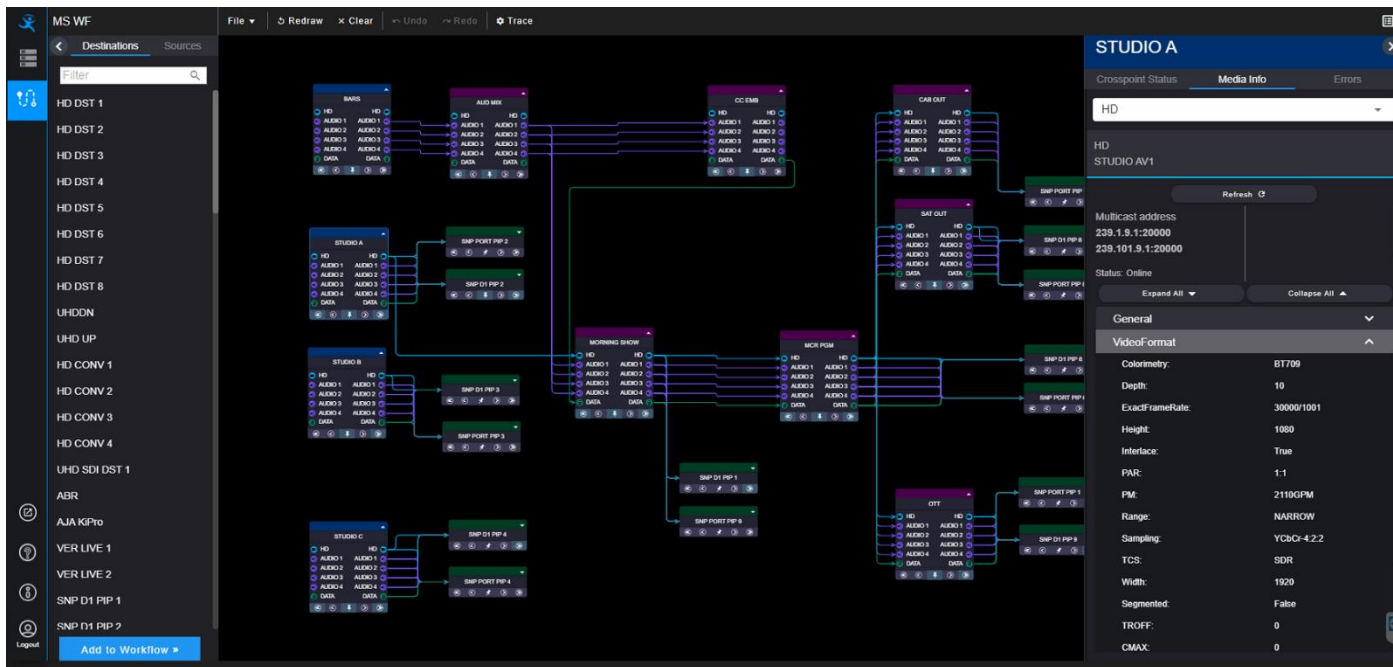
MS WF

Destinations Sources

Filter

HD DST 1
HD DST 2
HD DST 3
HD DST 4
HD DST 5
HD DST 6
HD DST 7
HD DST 8
UHDDN
UHD UP
HD CONV 1
HD CONV 2
HD CONV 3
HD CONV 4
UHD SDI DST 1
ABR
AJA KiPro
VER LIVE 1
VER LIVE 2
SNP D1 PIP 1
SNP D1 PIP 2

Add to Workflow »

Logout

File ▾ Redraw × Clear Undo Redo Trace

BARS
HD HD
AUDIO 1 AUDIO 1
AUDIO 2 AUDIO 2
AUDIO 3 AUDIO 3
AUDIO 4 AUDIO 4
DATA DATA

AUD MIX
HD HD
AUDIO 1 AUDIO 1
AUDIO 2 AUDIO 2
AUDIO 3 AUDIO 3
AUDIO 4 AUDIO 4
DATA DATA

CC EMB
HD HD
AUDIO 1 AUDIO 1
AUDIO 2 AUDIO 2
AUDIO 3 AUDIO 3
AUDIO 4 AUDIO 4
DATA DATA

CAB OUT
HD HD
AUDIO 1 AUDIO 1
AUDIO 2 AUDIO 2
AUDIO 3 AUDIO 3
AUDIO 4 AUDIO 4
DATA DATA

SNP PORT PIP

SAT OUT
HD HD
AUDIO 1 AUDIO 1
AUDIO 2 AUDIO 2
AUDIO 3 AUDIO 3
AUDIO 4 AUDIO 4
DATA DATA

SNP D1 PIP 8

SNP PORT PIP

STUDIO A
HD HD
AUDIO 1 AUDIO 1
AUDIO 2 AUDIO 2
AUDIO 3 AUDIO 3
AUDIO 4 AUDIO 4
DATA DATA

SNP PORT PIP 2

SNP D1 PIP 2

MORNING SHOW
HD HD
AUDIO 1 AUDIO 1
AUDIO 2 AUDIO 2
AUDIO 3 AUDIO 3
AUDIO 4 AUDIO 4
DATA DATA

MCR PGM
HD HD
AUDIO 1 AUDIO 1
AUDIO 2 AUDIO 2
AUDIO 3 AUDIO 3
AUDIO 4 AUDIO 4
DATA DATA

SNP D1 PIP 8

SNP PORT PIP

STUDIO B
HD HD
AUDIO 1 AUDIO 1
AUDIO 2 AUDIO 2
AUDIO 3 AUDIO 3
AUDIO 4 AUDIO 4
DATA DATA

SNP D1 PIP 3

SNP PORT PIP 3

SNP D1 PIP 1

SNP PORT PIP 9

OTT
HD HD
AUDIO 1 AUDIO 1
AUDIO 2 AUDIO 2
AUDIO 3 AUDIO 3
AUDIO 4 AUDIO 4
DATA DATA

SNP PORT PIP 1

SNP D1 PIP 9

STUDIO C
HD HD
AUDIO 1 AUDIO 1
AUDIO 2 AUDIO 2
AUDIO 3 AUDIO 3
AUDIO 4 AUDIO 4
DATA DATA

SNP D1 PIP 4

SNP PORT PIP 4

STUDIO A

Crosspoint Status Media Info Errors

HD

HD
STUDIO AV1

Refresh

Multicast address
239.1.9.1:20000
239.101.9.1:20000

Status: Online

Expand All ▾ Collapse All ▴

General

VideoFormat

| | |
|---|---|
| Colorimetry: | BT709 |
| Depth: | 10 |
| ExactFrameRate: | 30000/1001 |
| Height: | 1080 |
| Interlace: | True |
| PAR: | 1:1 |
| PM: | 2110GPM |
| Range: | NARROW |
| Sampling: | YCbCr-4:2:2 |
| TCS: | SDR |
| Width: | 1920 |
| Segmented: | False |
| TROFF: | 0 |
| CMAX: | 0 |